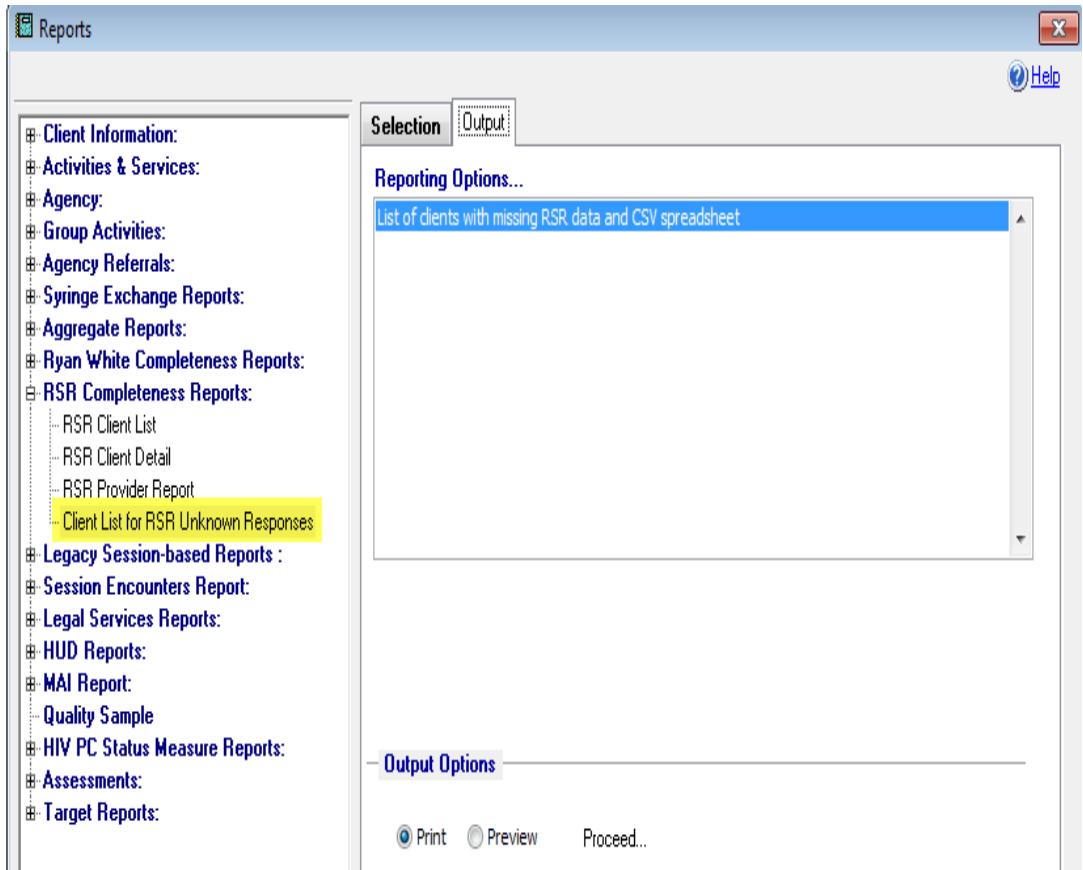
Reports

Help

Client Information:
Activities & Services:
Agency:
Group Activities:
Agency Referrals:
Syringe Exchange Reports:
Aggregate Reports:
Ryan White Completeness Reports:
RSR Completeness Reports:
RSR Client List
RSR Client Detail
RSR Provider Report
Client List for RSR Unknown Responses
Legacy Session-based Reports :
Session Encounters Report:
Legal Services Reports:
HUD Reports:
MAI Report:
Quality Sample
HIV PC Status Measure Reports:
Assessments:
Target Reports:

Selection
Output

Reporting Options...
List of clients with missing RSR data and CSV spreadsheet

Output Options
Print
Preview
Proceed...